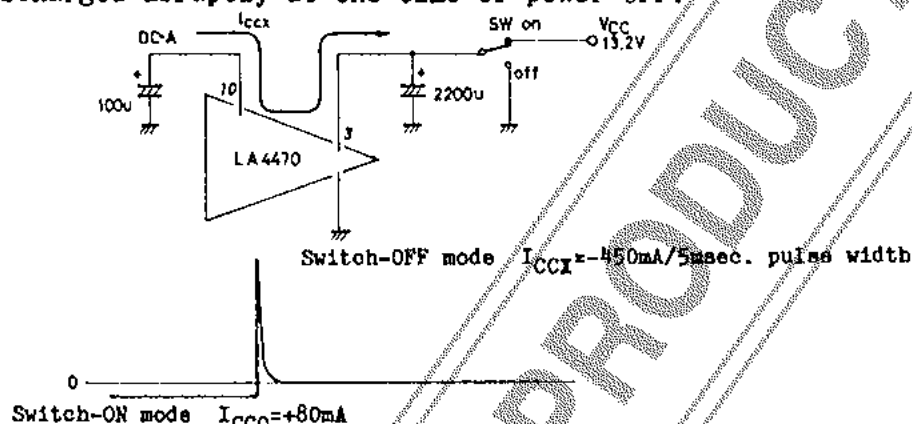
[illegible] abruptly at the time of power off.

DC-A

$I_{CCX}$

SW on

$V_{CC}$ 13.2V

off

100u

10

2200u

3

LA4470

Switch-OFF mode $I_{CCX}$=-450mA/5msec. pulse width

0

Switch-ON mode $I_{CCO}$=+80mA

PRODUC